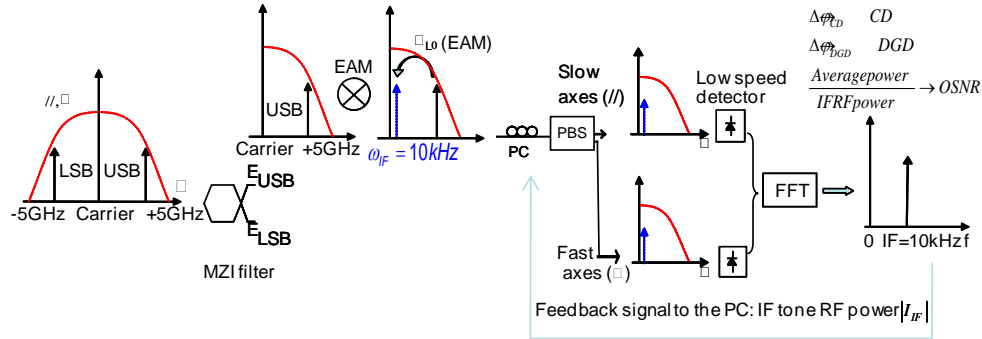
//,□

LSB USB

-5GHz Carrier +5GHz

□

$E_{USB}$

$E_{LSB}$

MZI filter

USB

Carrier +5GHz

EAM

□L0 (EAM)

$\omega_{IF} = 10kHz$

PC

PBS

Slow axes (//)

Fast axes (□)

□

□

Low speed detector

FFT

$\Delta\varphi_{CD}$ CD

$\Delta\varphi_{DGD}$ DGD

$\frac{Averagepower}{IFRFpower} \rightarrow OSNR$

0 IF=10kHz f

Feedback signal to the PC: IF tone RF power$|I_{IF}|$